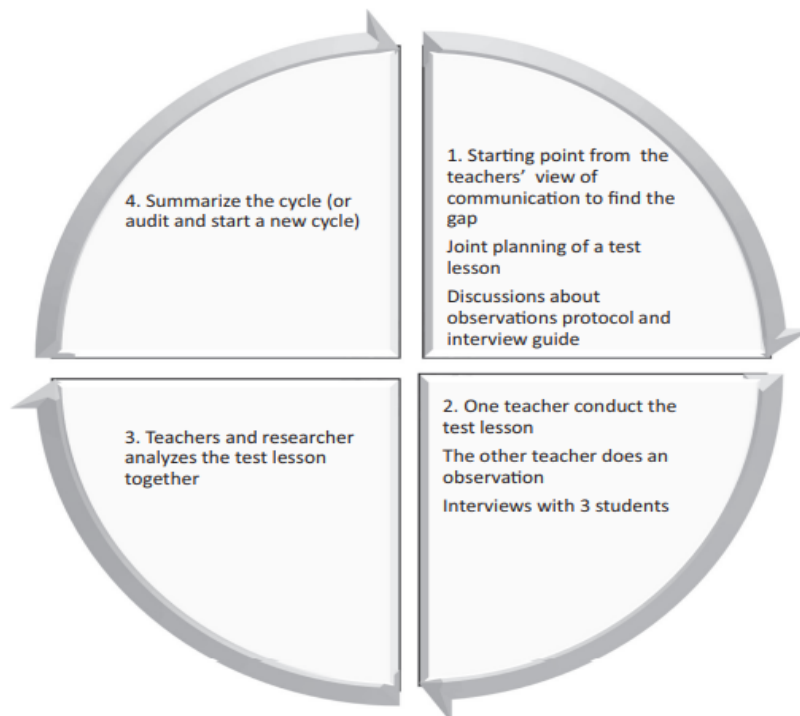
1. Starting point from the teachers' view of communication to find the gap

Joint planning of a test lesson

Discussions about observations protocol and interview guide

2. One teacher conduct the test lesson

The other teacher does an observation

Interviews with 3 students

3. Teachers and researcher analyzes the test lesson together

4. Summarize the cycle (or audit and start a new cycle)